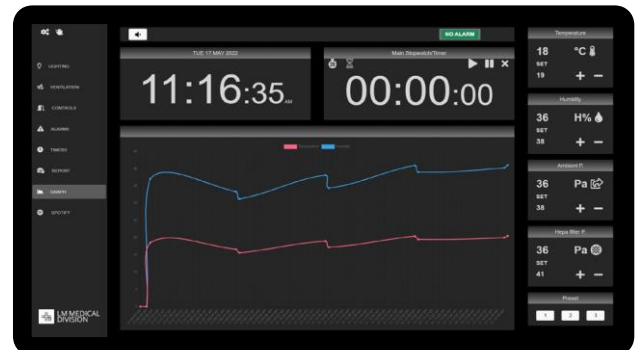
LIGHTING
VENTILATION
CONTROLS
ALARMS
TIMERS
REPORT
GRAPH
SPOTIFY

LM MEDICAL DIVISION

NO ALARM

TUE 17 MAY 2022
11:16:35 AM

Main Stopwatch/Timer
00:00:00

Temperature
18 °C
SET
19
+ −

Humidity
36 H%
SET
38
+ −

Ambient P.
36 Pa
SET
38
+ −

Hepa filter P.
36 Pa
SET
41
+ −

Preset
1 2 3